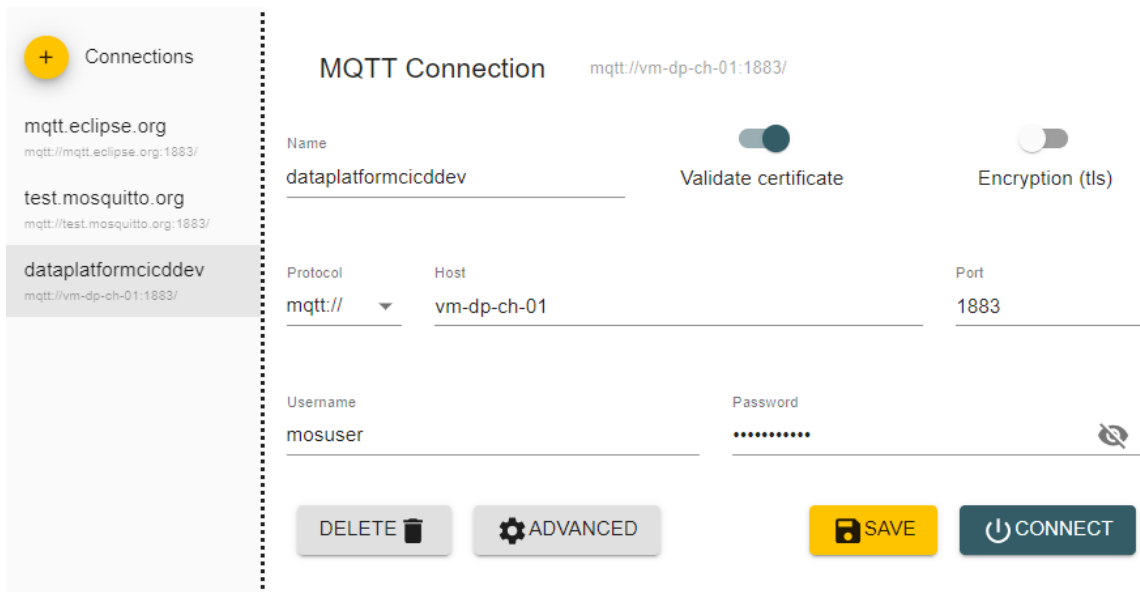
+ Connections

mqtt.eclipse.org
mqtt://mqtt.eclipse.org:1883/

test.mosquitto.org
mqtt://test.mosquitto.org:1883/

dataplatformcicddev
mqtt://vm-dp-ch-01:1883/

MQTT Connection mqtt://vm-dp-ch-01:1883/

Name
dataplatformcicddev

Validate certificate

Encryption (tls)

Protocol
mqtt://

Host
vm-dp-ch-01

Port
1883

Username
mosuser

Password
••••••••••••

DELETE

ADVANCED

SAVE

CONNECT